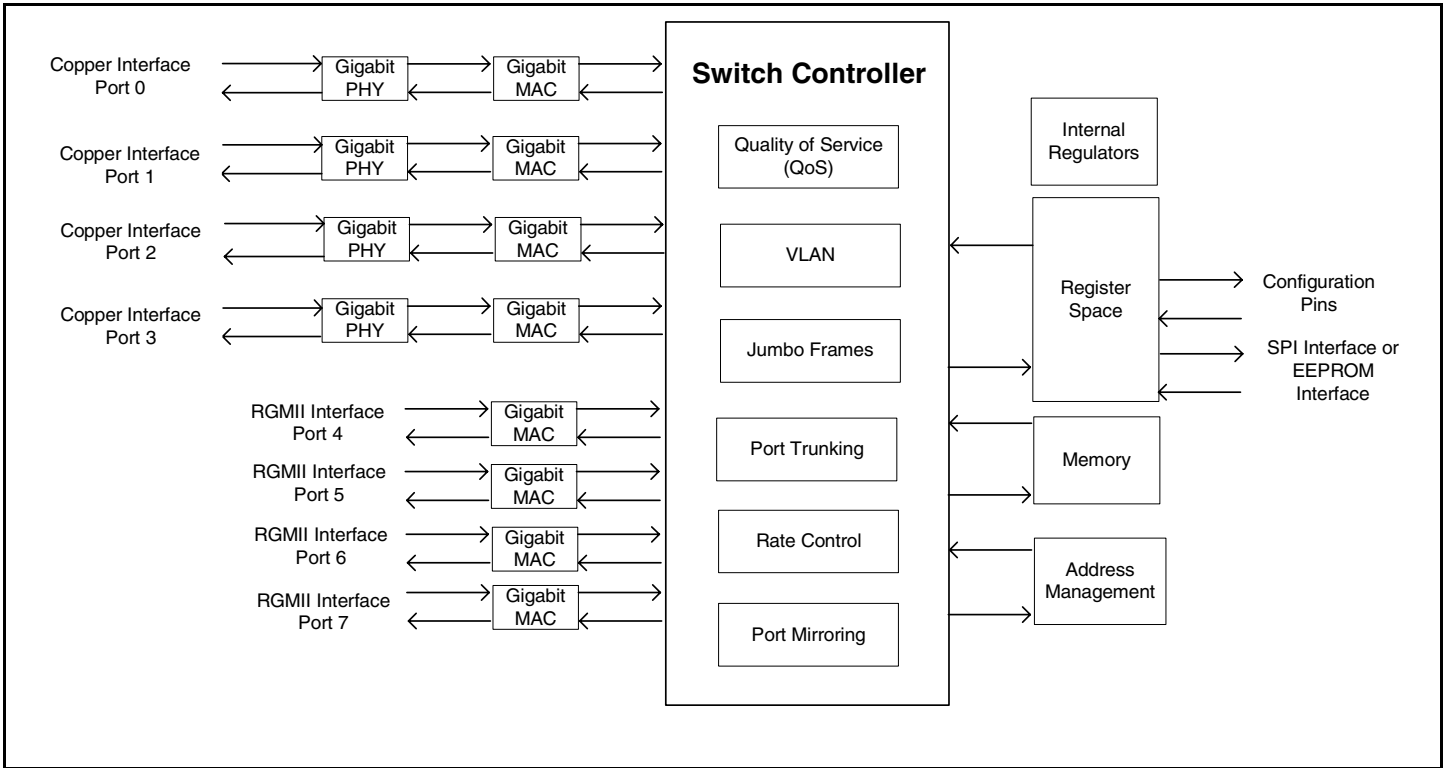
Copper Interface Port 0

Gigabit PHY

Gigabit MAC

Copper Interface Port 1

Gigabit PHY

Gigabit MAC

Copper Interface Port 2

Gigabit PHY

Gigabit MAC

Copper Interface Port 3

Gigabit PHY

Gigabit MAC

RGMII Interface Port 4

Gigabit MAC

RGMII Interface Port 5

Gigabit MAC

RGMII Interface Port 6

Gigabit MAC

RGMII Interface Port 7

Gigabit MAC

Switch Controller

Quality of Service (QoS)

VLAN

Jumbo Frames

Port Trunking

Rate Control

Port Mirroring

Internal Regulators

Register Space

Configuration Pins

SPI Interface or EEPROM Interface

Memory

Address Management